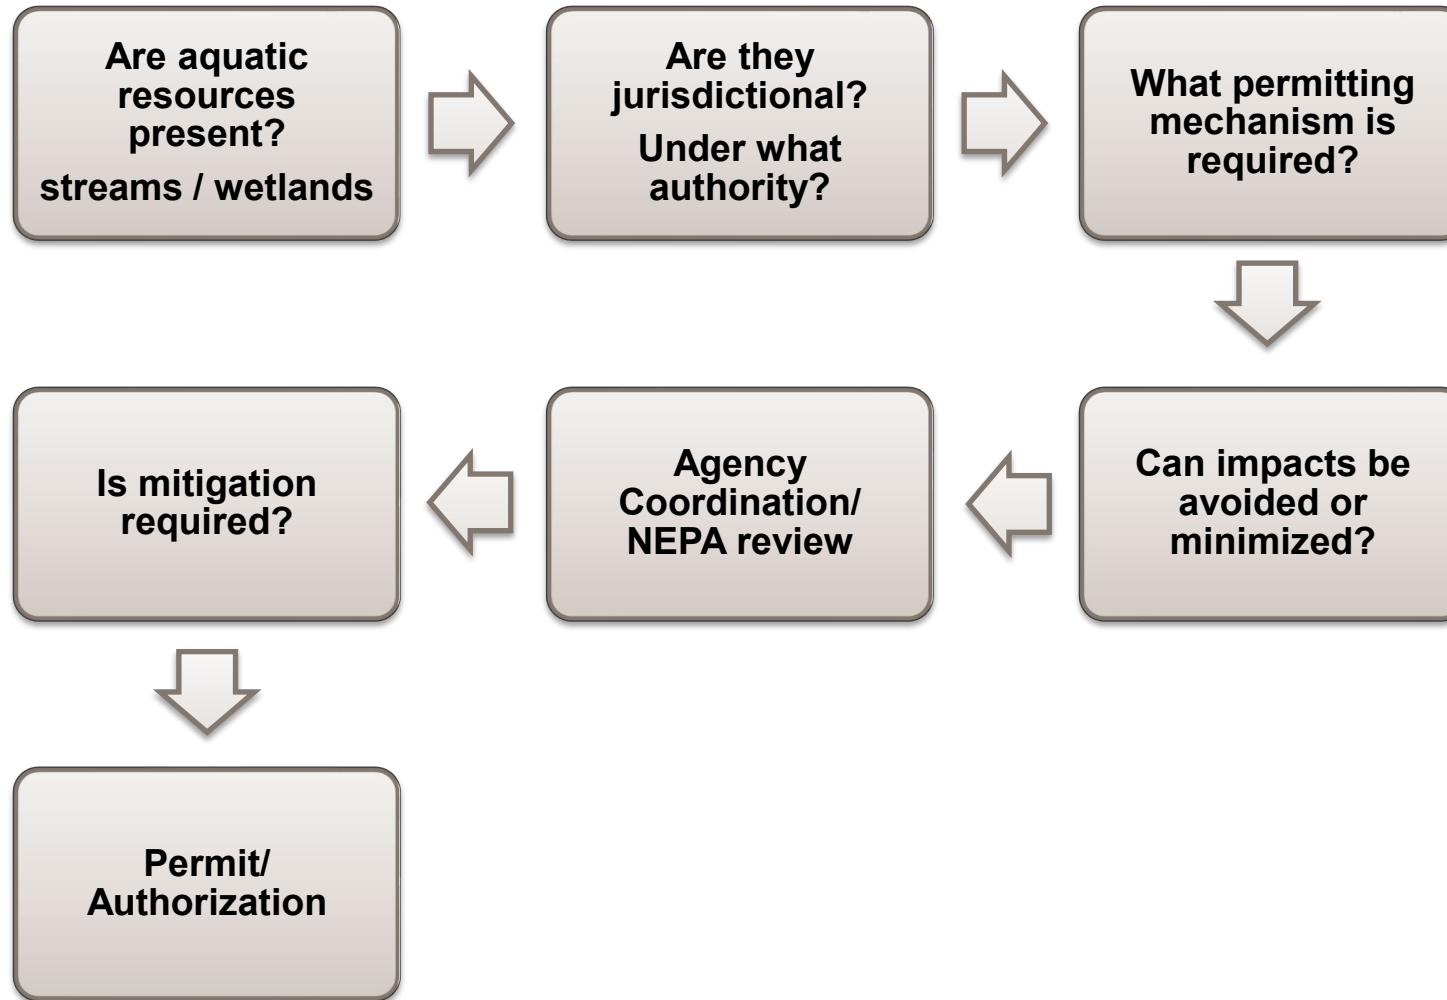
Are aquatic resources present?

streams / wetlands

Are they jurisdictional?

Under what authority?

What permitting mechanism is required?

Can impacts be avoided or minimized?

Agency Coordination/ NEPA review

Is mitigation required?

Permit/ Authorization